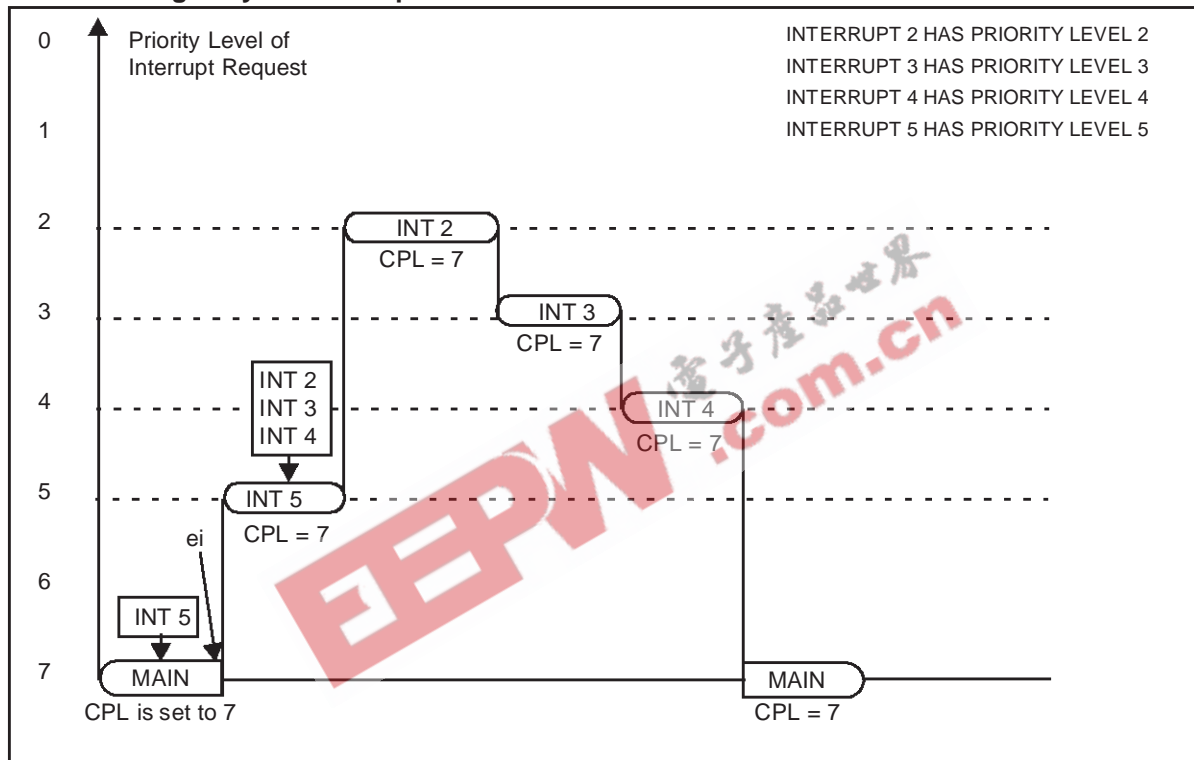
0
1
2
3
4
5
6
7

Priority Level of Interrupt Request

INTERRUPT 2 HAS PRIORITY LEVEL 2
INTERRUPT 3 HAS PRIORITY LEVEL 3
INTERRUPT 4 HAS PRIORITY LEVEL 4
INTERRUPT 5 HAS PRIORITY LEVEL 5

INT 2
CPL = 7

INT 3
CPL = 7

INT 2
INT 3
INT 4

INT 4
CPL = 7

INT 5
CPL = 7

ei

INT 5

MAIN
CPL is set to 7

MAIN
CPL = 7

电子产品世界
EEPW.com.cn